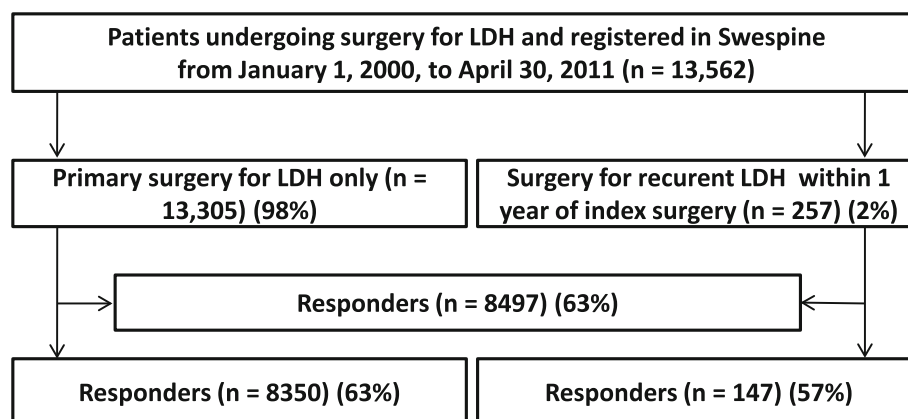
Patients undergoing surgery for LDH and registered in Swespine from January 1, 2000, to April 30, 2011 (n = 13,562)

Primary surgery for LDH only (n = 13,305) (98%)

Surgery for recurent LDH within 1 year of index surgery (n = 257) (2%)

Responders (n = 8497) (63%)

Responders (n = 8350) (63%)

Responders (n = 147) (57%)